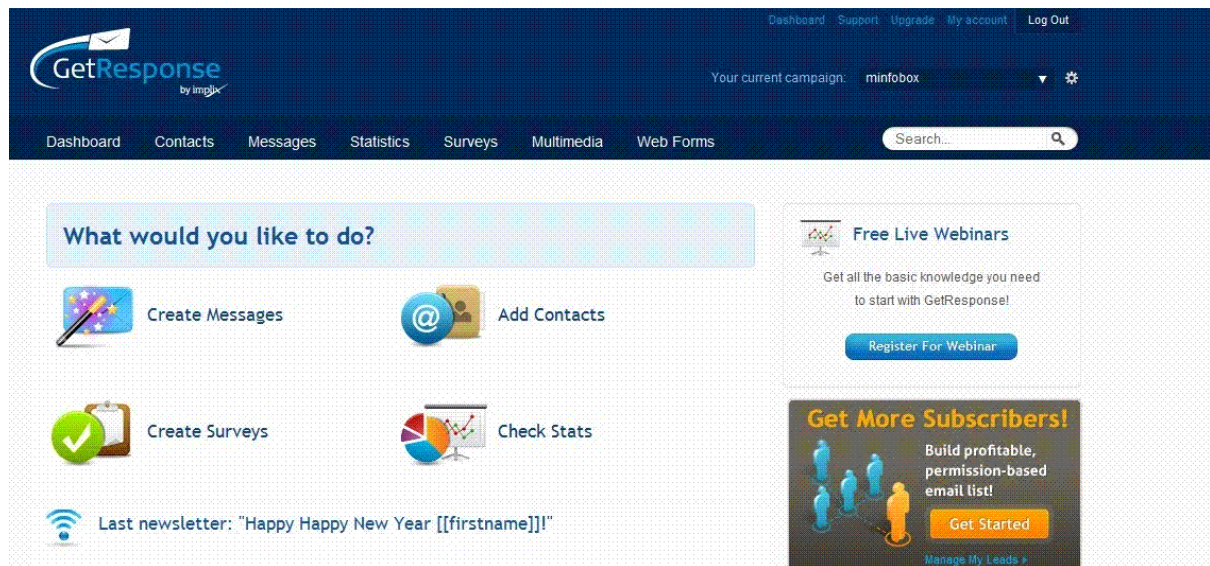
Dashboard Support Upgrade My account Log Out

GetResponse by implix

Your current campaign: minfobox

Dashboard Contacts Messages Statistics Surveys Multimedia Web Forms

Search...

What would you like to do?

Create Messages

Add Contacts

Create Surveys

Check Stats

Last newsletter: "Happy Happy New Year [[firstname]]!"

Free Live Webinars

Get all the basic knowledge you need to start with GetResponse!

Register For Webinar

Get More Subscribers!

Build profitable, permission-based email list!

Get Started

Manage My Leads ▸